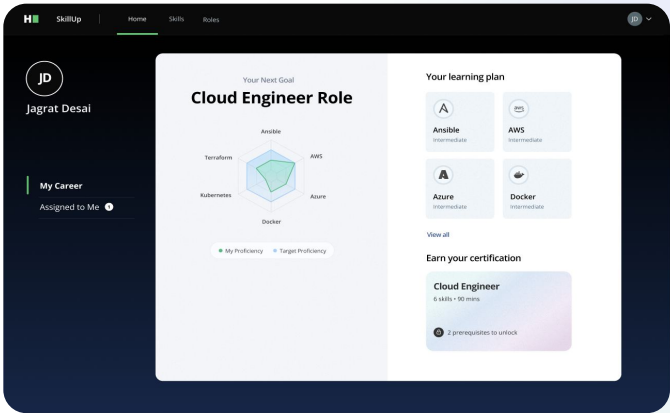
H SkillUp Home Skills Roles

JD

JD
Jagrat Desai

My Career
Assigned to Me 1

Your Next Goal
Cloud Engineer Role

Ansible
AWS
Azure
Docker
Kubernetes
Terraform

My Proficiency Target Proficiency

Your learning plan

Ansible
Intermediate

aws
AWS
Intermediate

Azure
Intermediate

Docker
Intermediate

View all

Earn your certification

Cloud Engineer
6 skills • 90 mins

2 prerequisites to unlock